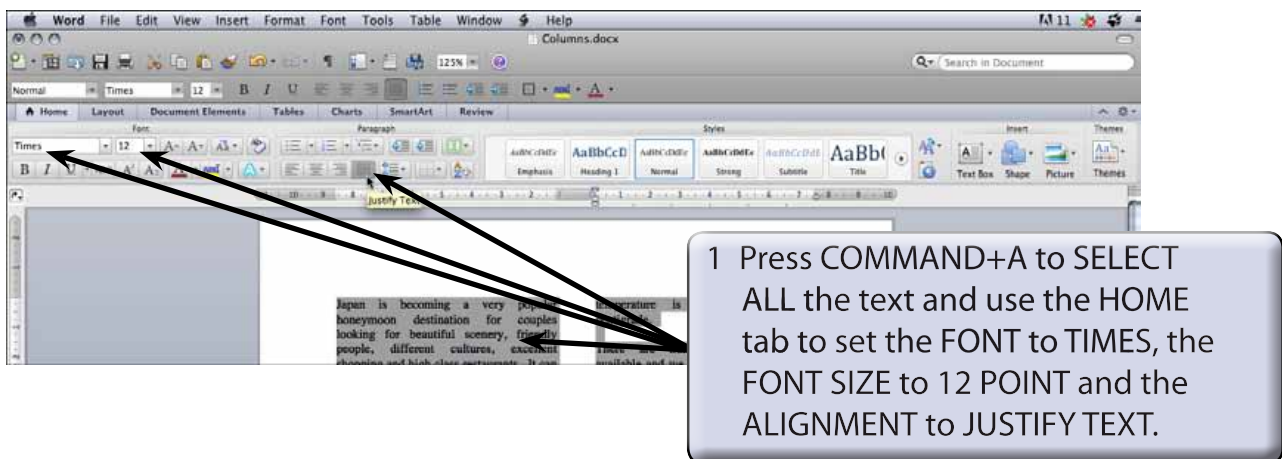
Word File Edit View Insert Format Font Tools Table Window Help

Columns.docx

125%

Search in Document

Normal Times 12

Home Layout Document Elements Tables Charts SmartArt Review

Font Paragraph Styles Insert Themes

Times 12

AaBbCcDdEe AaBbCcD AaBbCcDdEe AaBbCcDdEe AaBbCcDdE AaBb(

Emphasis Heading 1 Normal Strong Subtitle Title

Text Box Shape Picture Themes

Justify Text

Japan is becoming a very popular honeymoon destination for couples looking for beautiful scenery, friendly people, different cultures, excellent shopping and high class restaurants. It can

temperature is

There are available and

1 Press COMMAND+A to SELECT ALL the text and use the HOME tab to set the FONT to TIMES, the FONT SIZE to 12 POINT and the ALIGNMENT to JUSTIFY TEXT.